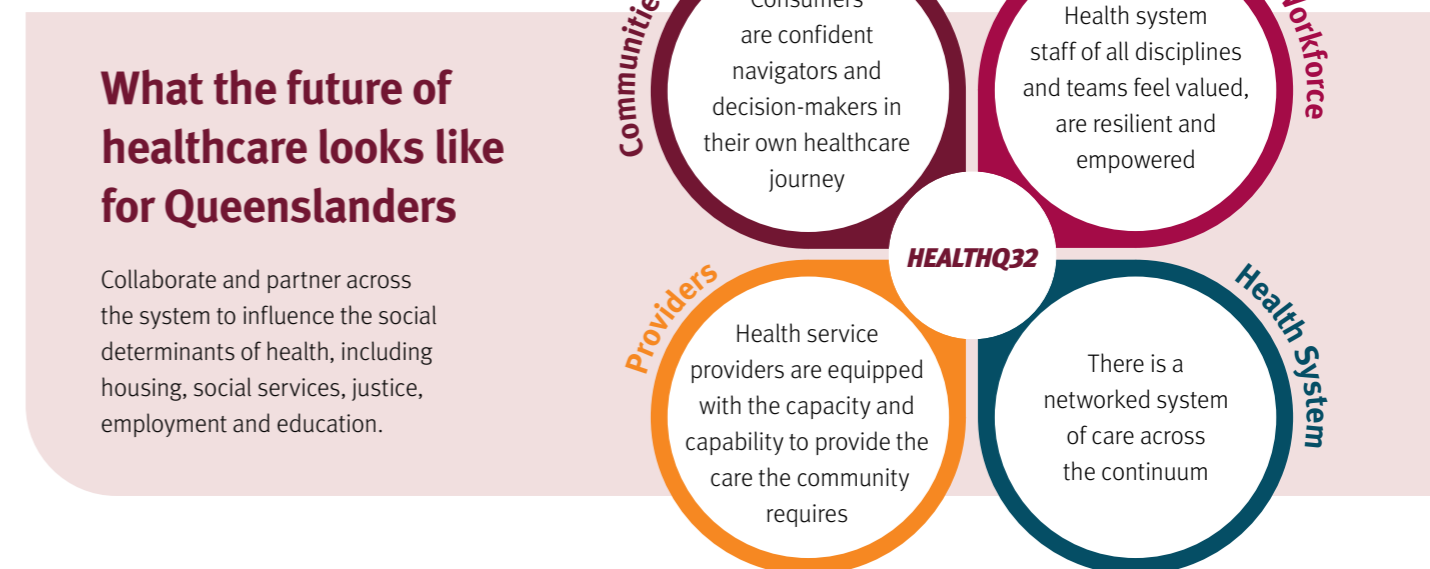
What the future of healthcare looks like for Queenslanders

Collaborate and partner across the system to influence the social determinants of health, including housing, social services, justice, employment and education.

Communitie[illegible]

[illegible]onsumers are confident navigators and decision-makers in their own healthcare journey

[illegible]orkforce

Health system staff of all disciplines and teams feel valued, are resilient and empowered

HEALTHQ32

Providers

Health service providers are equipped with the capacity and capability to provide the care the community requires

Health System

There is a networked system of care across the continuum